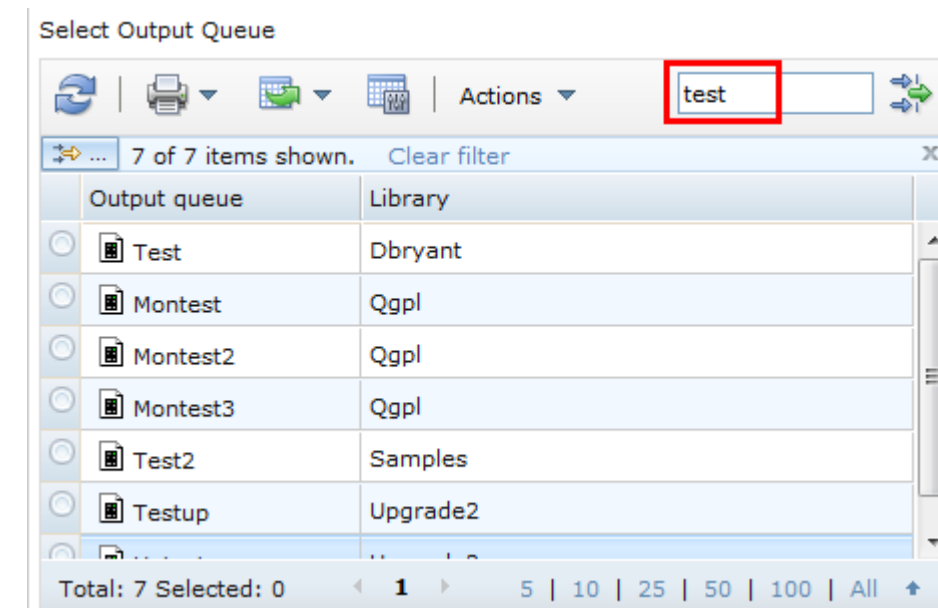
Select Output Queue

Actions

test

... 7 of 7 items shown. Clear filter

| Output queue | Library |
|---|---|
| Test | Dbryant |
| Montest | Qgpl |
| Montest2 | Qgpl |
| Montest3 | Qgpl |
| Test2 | Samples |
| Testup | Upgrade2 |
| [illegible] | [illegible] |

Total: 7 Selected: 0 1 5 | 10 | 25 | 50 | 100 | All